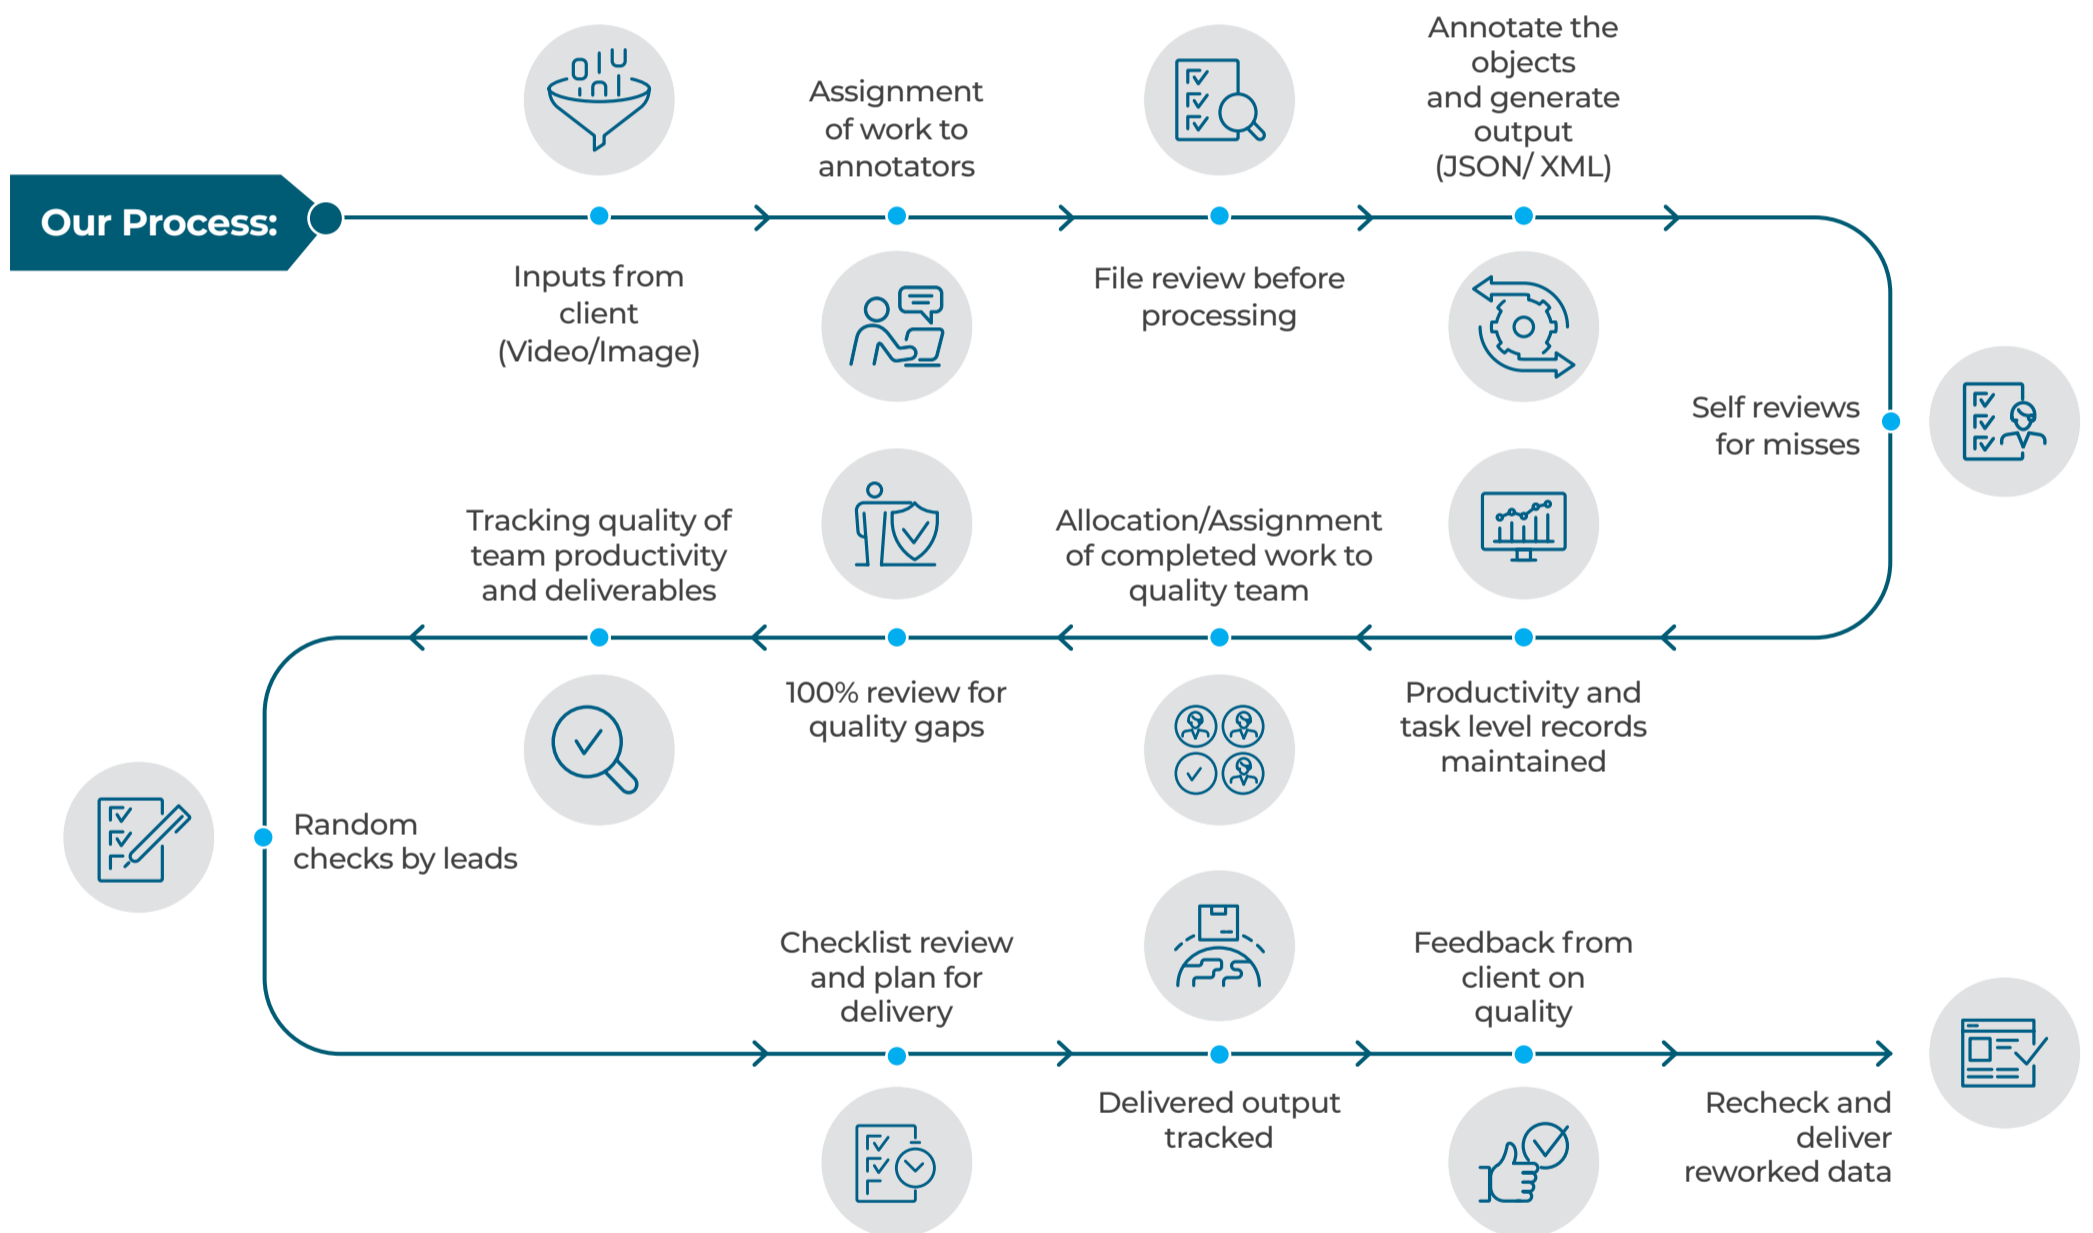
Our Process:

Inputs from client (Video/Image)

Assignment of work to annotators

File review before processing

Annotate the objects and generate output (JSON/ XML)

Self reviews for misses

Productivity and task level records maintained

Allocation/Assignment of completed work to quality team

100% review for quality gaps

Tracking quality of team productivity and deliverables

Random checks by leads

Checklist review and plan for delivery

Delivered output tracked

Feedback from client on quality

Recheck and deliver reworked data